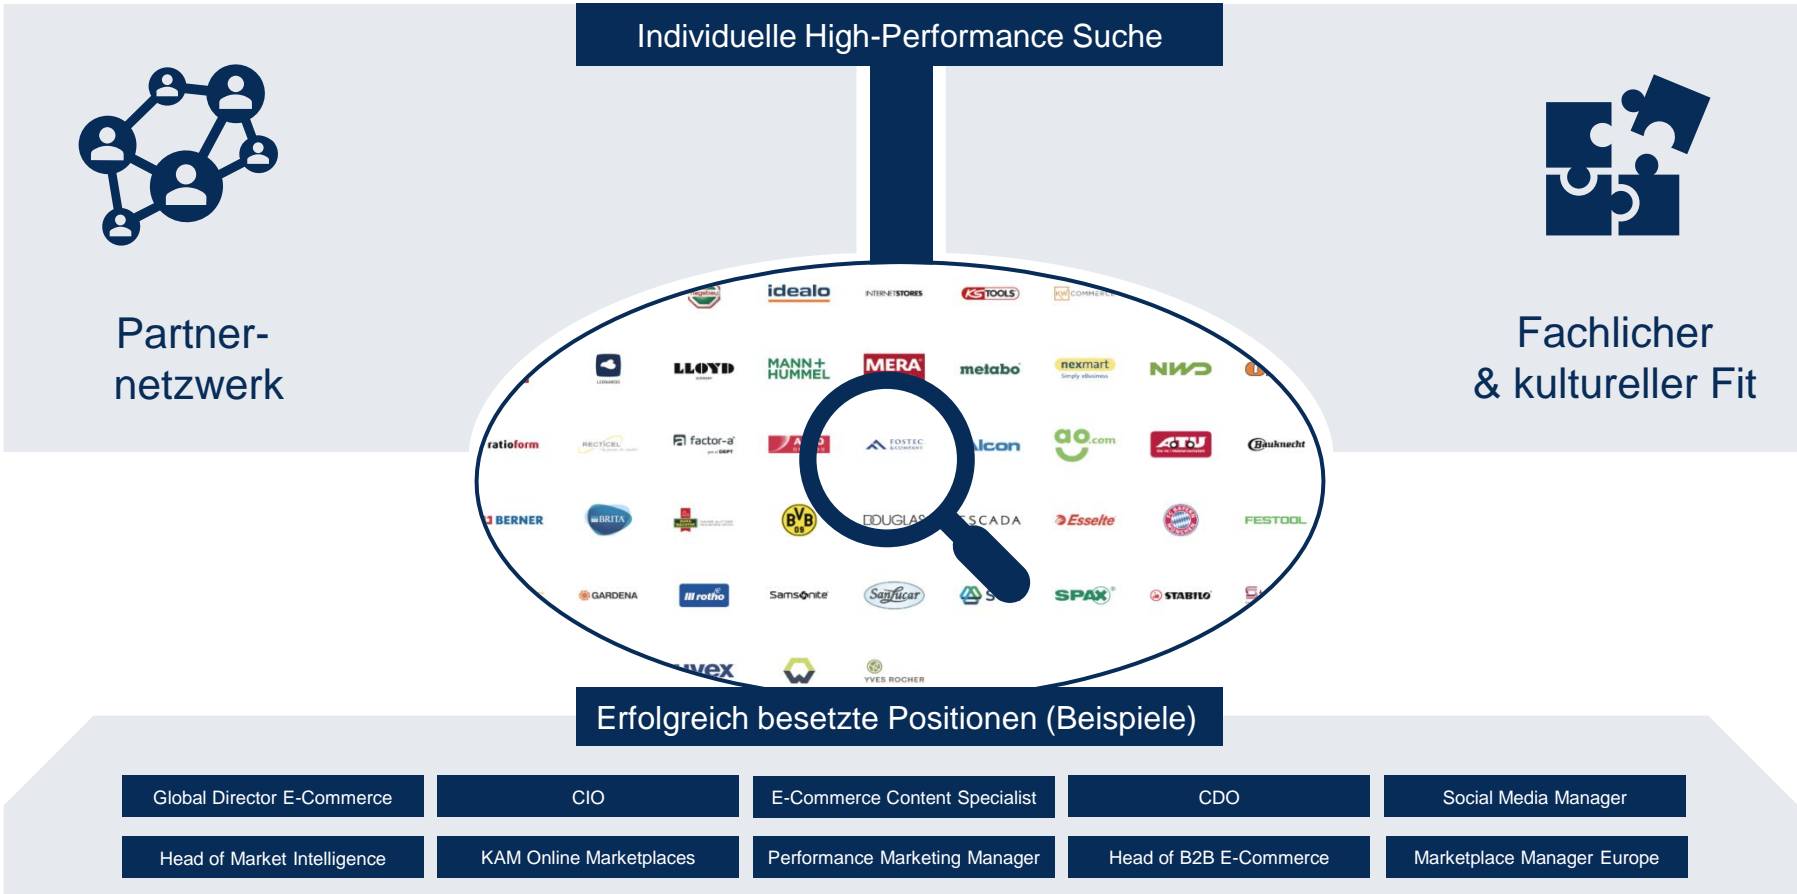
Individuelle High-Performance Suche

Partner-netzwerk

Fachlicher & kultureller Fit

idealo INTERNETSTORES KS TOOLS KW COMMERCE

LLOYD MANN+HUMMEL MERA metabo nexmart NWD

ratioform RECTICEL factor-a FOSTEC Alcon ao.com Bauknecht

BERNER BRITA BVB DOUGLAS ESCADA Esselte FESTOOL

GARDENA rotho Samsonite Sanlucar SPAX STABILO

uvex YVES ROCHER

Erfolgreich besetzte Positionen (Beispiele)

Global Director E-Commerce

CIO

E-Commerce Content Specialist

CDO

Social Media Manager

Head of Market Intelligence

KAM Online Marketplaces

Performance Marketing Manager

Head of B2B E-Commerce

Marketplace Manager Europe